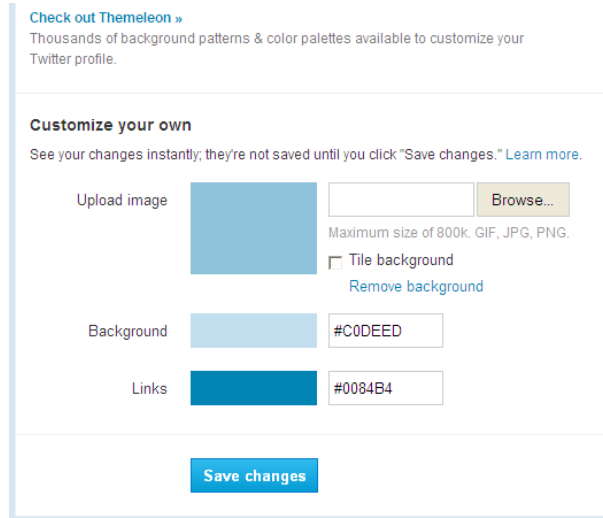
Check out Themeleon »
Thousands of background patterns & color palettes available to customize your Twitter profile.

Customize your own

See your changes instantly; they're not saved until you click "Save changes." Learn more.

Upload image

Browse...

Maximum size of 800k. GIF, JPG, PNG.

Tile background

Remove background

Background #C0DEED

Links #0084B4

Save changes